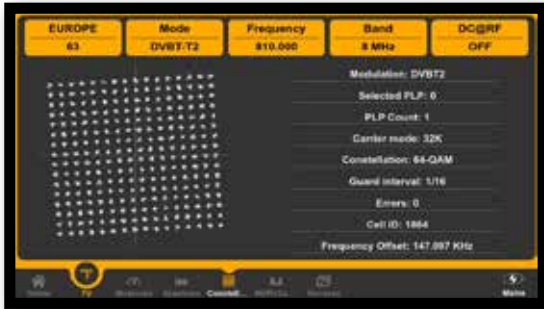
| EUROPE | Mode | Frequency | Band | DC@RF |
|---|---|---|---|---|
| 63 | DVBT-T2 | 810.000 | 8 MHz | OFF |

Modulation: DVBT2

Selected PLP: 0

PLP Count: 1

Carrier mode: 32K

Constellation: 64-QAM

Guard interval: 1/16

Errors: 0

Cell ID: 1864

Frequency Offset: 147.097 KHz

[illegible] TV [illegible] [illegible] Constell... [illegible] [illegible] Meter